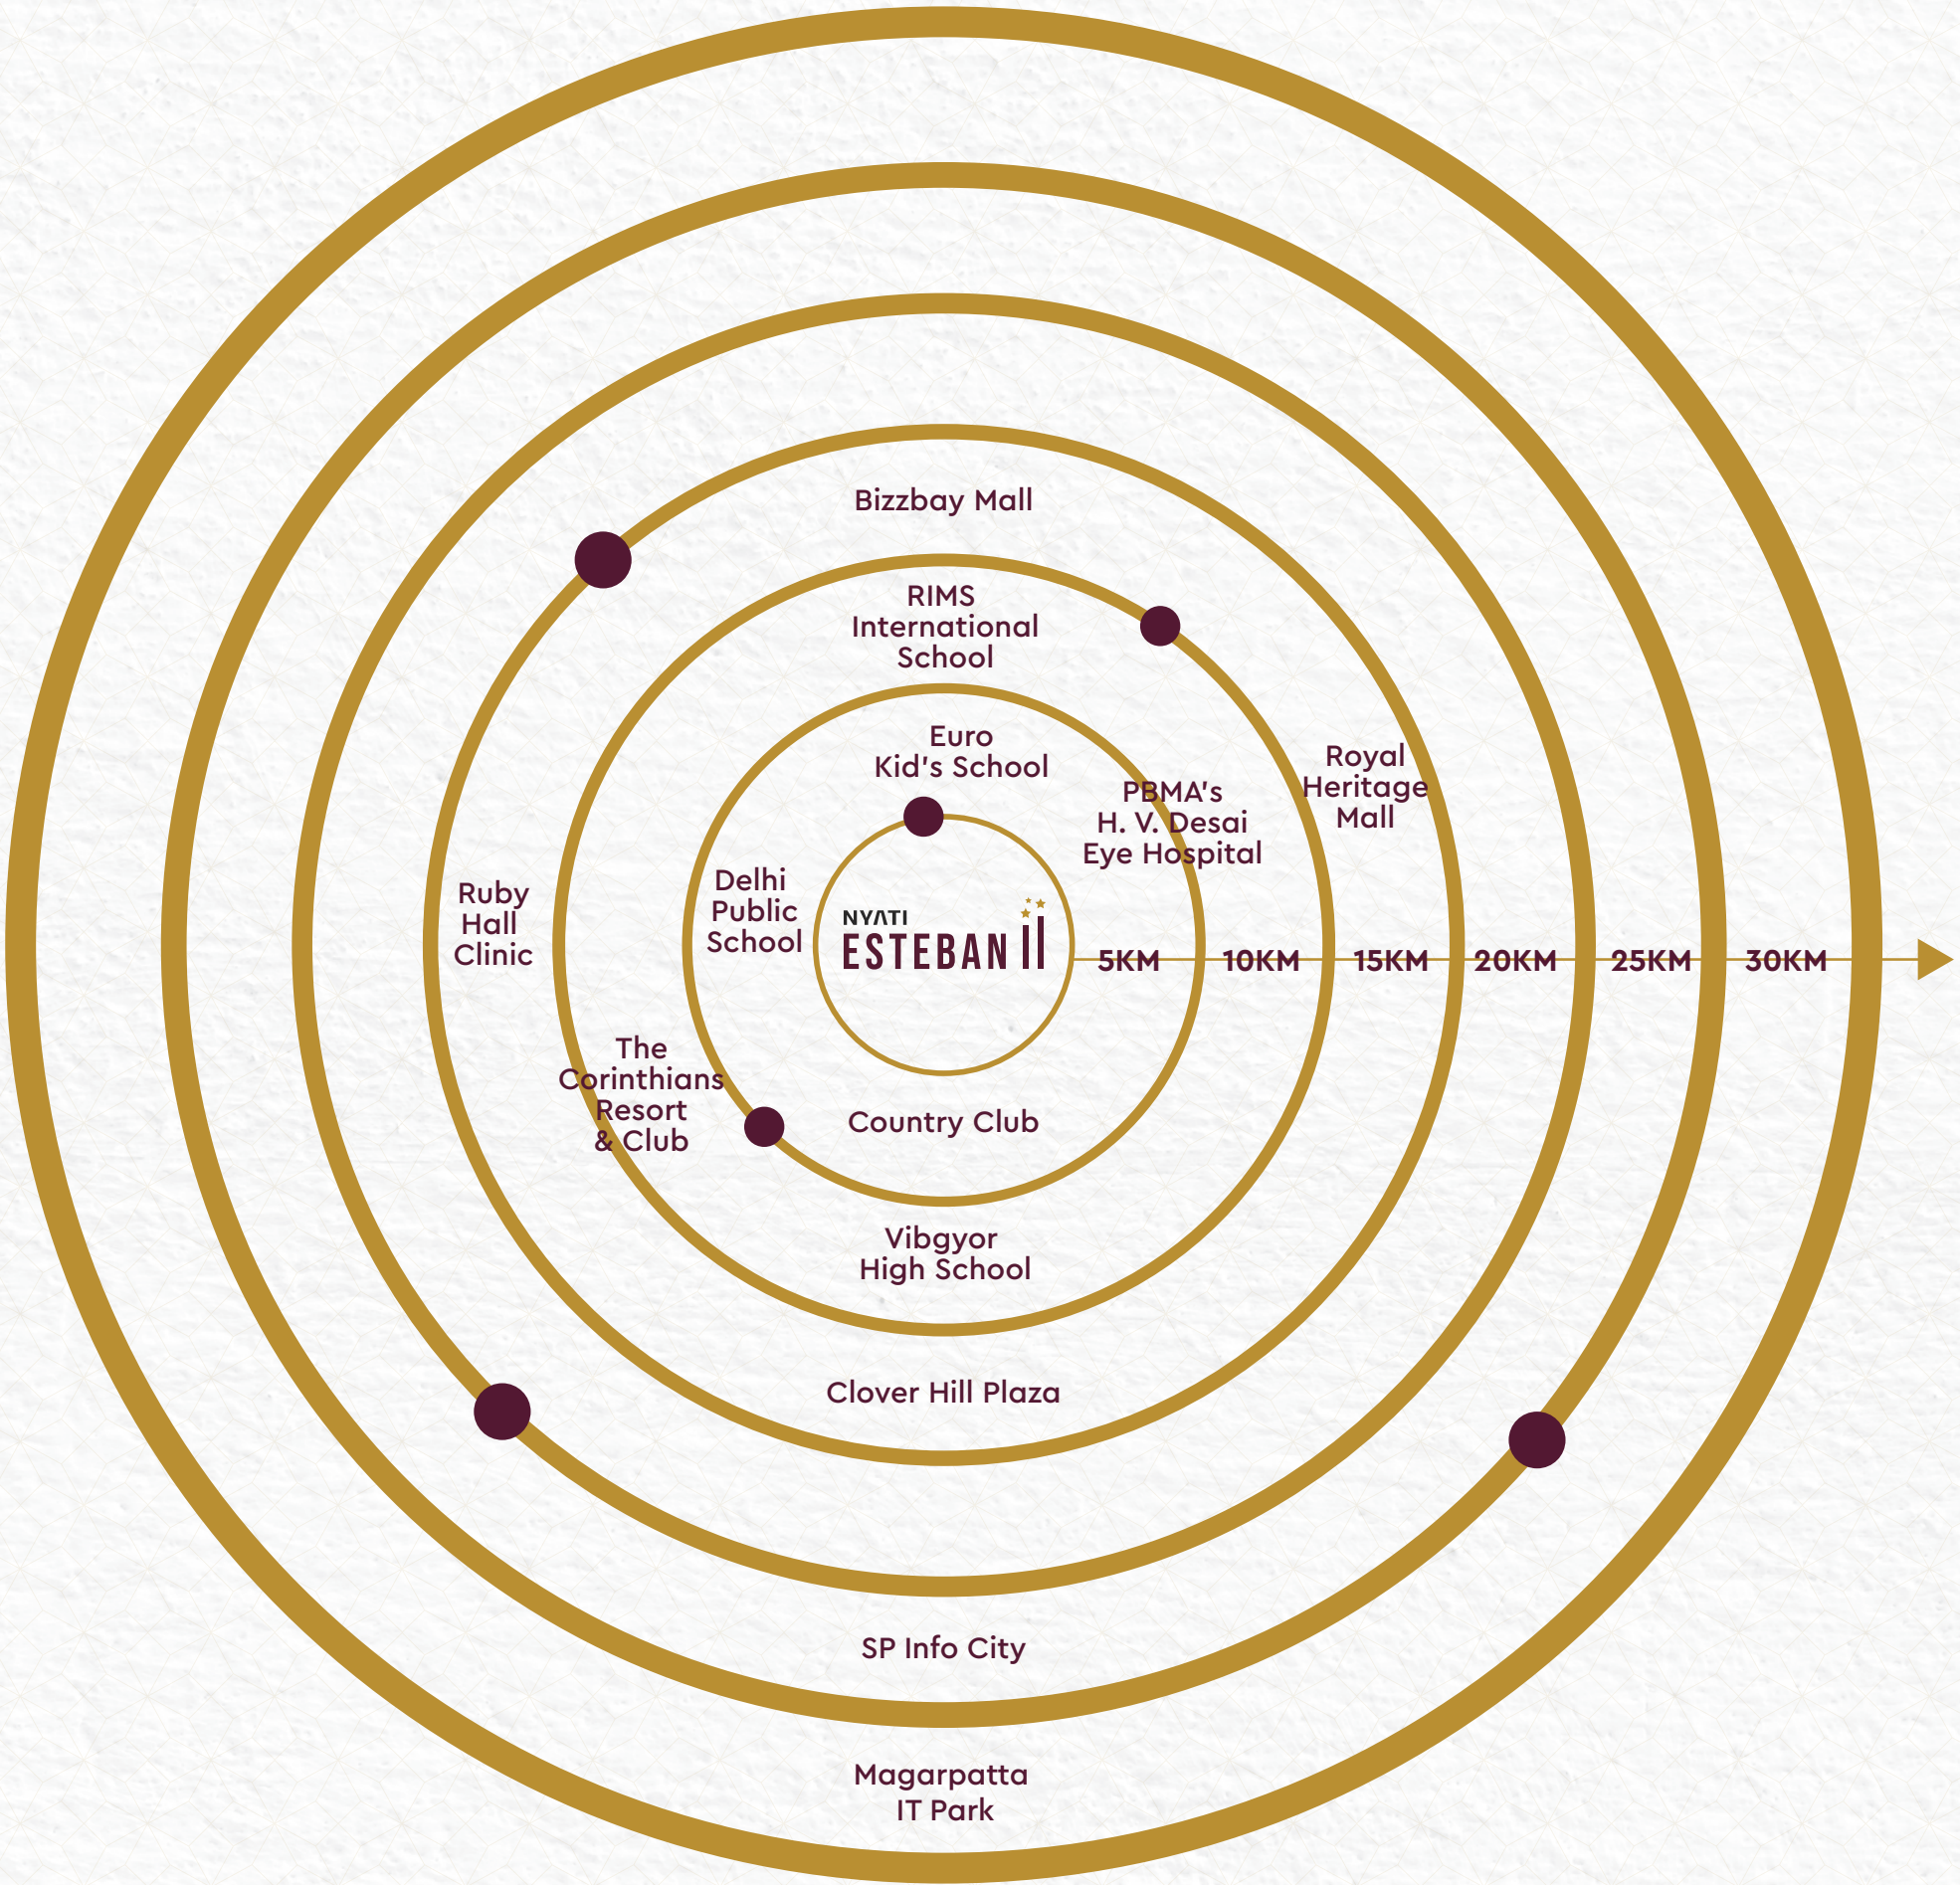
Bizzbay Mall

RIMS International School

Euro Kid's School

PBMA's H. V. Desai Eye Hospital

Royal Heritage Mall

Ruby Hall Clinic

Delhi Public School

NYATI ESTEBAN II

5KM 10KM 15KM 20KM 25KM 30KM

The Corinthians Resort & Club

Country Club

Vibgyor High School

Clover Hill Plaza

SP Info City

Magarpatta IT Park